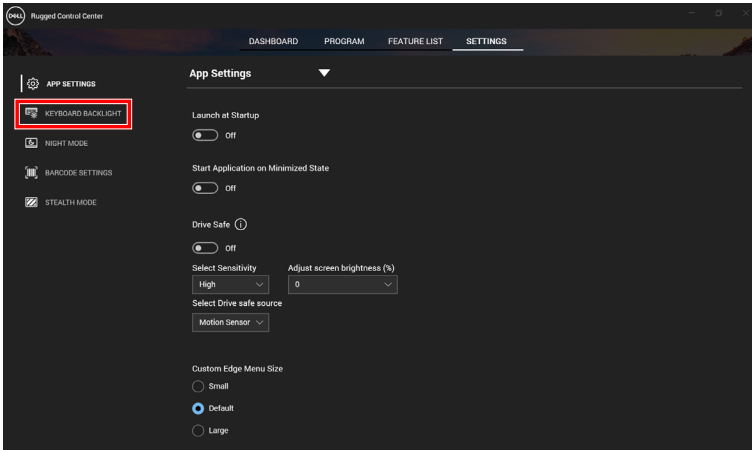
DELL Rugged Control Center

DASHBOARD PROGRAM FEATURE LIST SETTINGS

APP SETTINGS

KEYBOARD BACKLIGHT

NIGHT MODE

BARCODE SETTINGS

STEALTH MODE

App Settings

Launch at Startup

Off

Start Application on Minimized State

Off

Drive Safe

Off

Select Sensitivity

High

Adjust screen brightness (%)

0

Select Drive safe source

Motion Sensor

Custom Edge Menu Size

Small

Default

Large